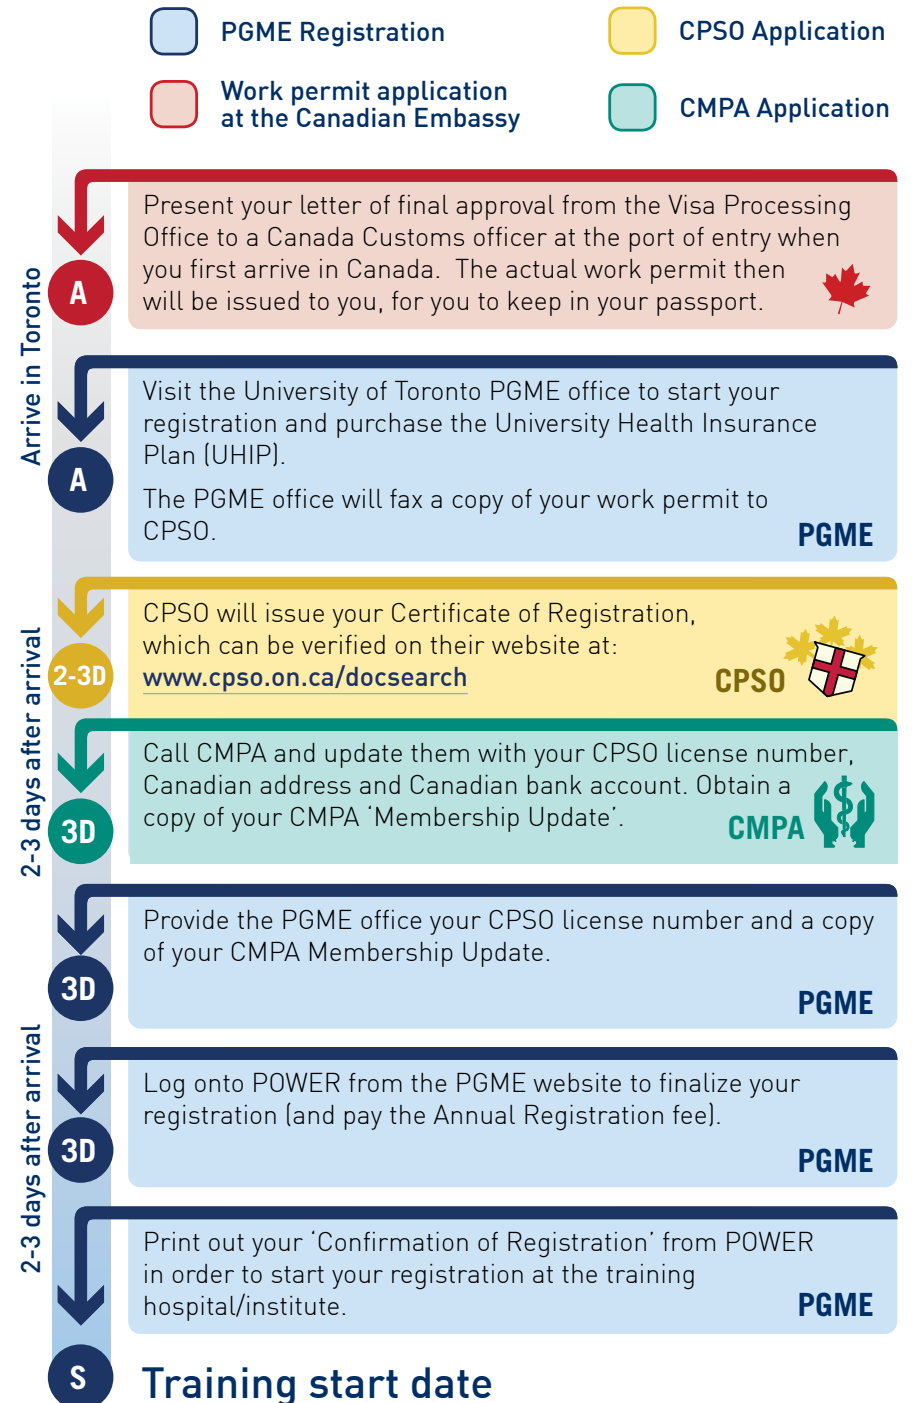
PGME Registration

CPSO Application

Work permit application at the Canadian Embassy

CMPA Application

Arrive in Toronto

A

Present your letter of final approval from the Visa Processing Office to a Canada Customs officer at the port of entry when you first arrive in Canada. The actual work permit then will be issued to you, for you to keep in your passport.

A

Visit the University of Toronto PGME office to start your registration and purchase the University Health Insurance Plan (UHIP).

The PGME office will fax a copy of your work permit to CPSO.

PGME

2-3 days after arrival

2-3D

CPSO will issue your Certificate of Registration, which can be verified on their website at: www.cpso.on.ca/docsearch

CPSO

3D

Call CMPA and update them with your CPSO license number, Canadian address and Canadian bank account. Obtain a copy of your CMPA 'Membership Update'.

CMPA

3D

Provide the PGME office your CPSO license number and a copy of your CMPA Membership Update.

PGME

2-3 days after arrival

3D

Log onto POWER from the PGME website to finalize your registration (and pay the Annual Registration fee).

PGME

Print out your 'Confirmation of Registration' from POWER in order to start your registration at the training hospital/institute.

PGME

S

Training start date